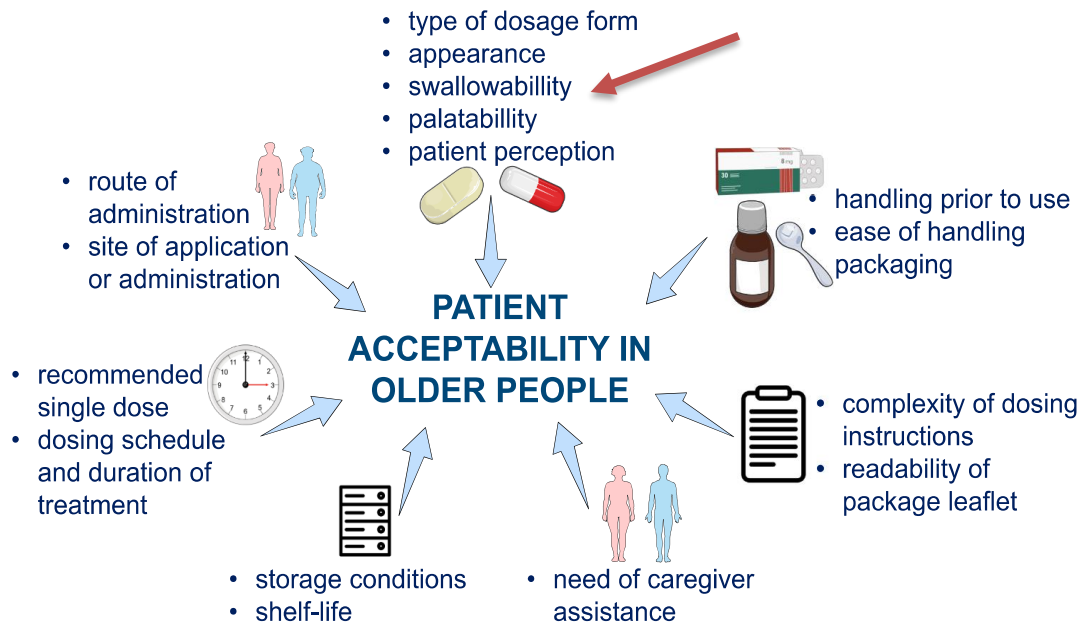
- type of dosage form
- appearance
- swallowabillity
- palatabillity
- patient perception

- route of administration
- site of application or administration

30 8 mg

- handling prior to use
- ease of handling packaging

PATIENT ACCEPTABILITY IN OLDER PEOPLE

- recommended single dose
- dosing schedule and duration of treatment

12 1 2 3 4 5 6 7 8 9 10 11

- complexity of dosing instructions
- readability of package leaflet

- storage conditions
- shelf-life

- need of caregiver assistance